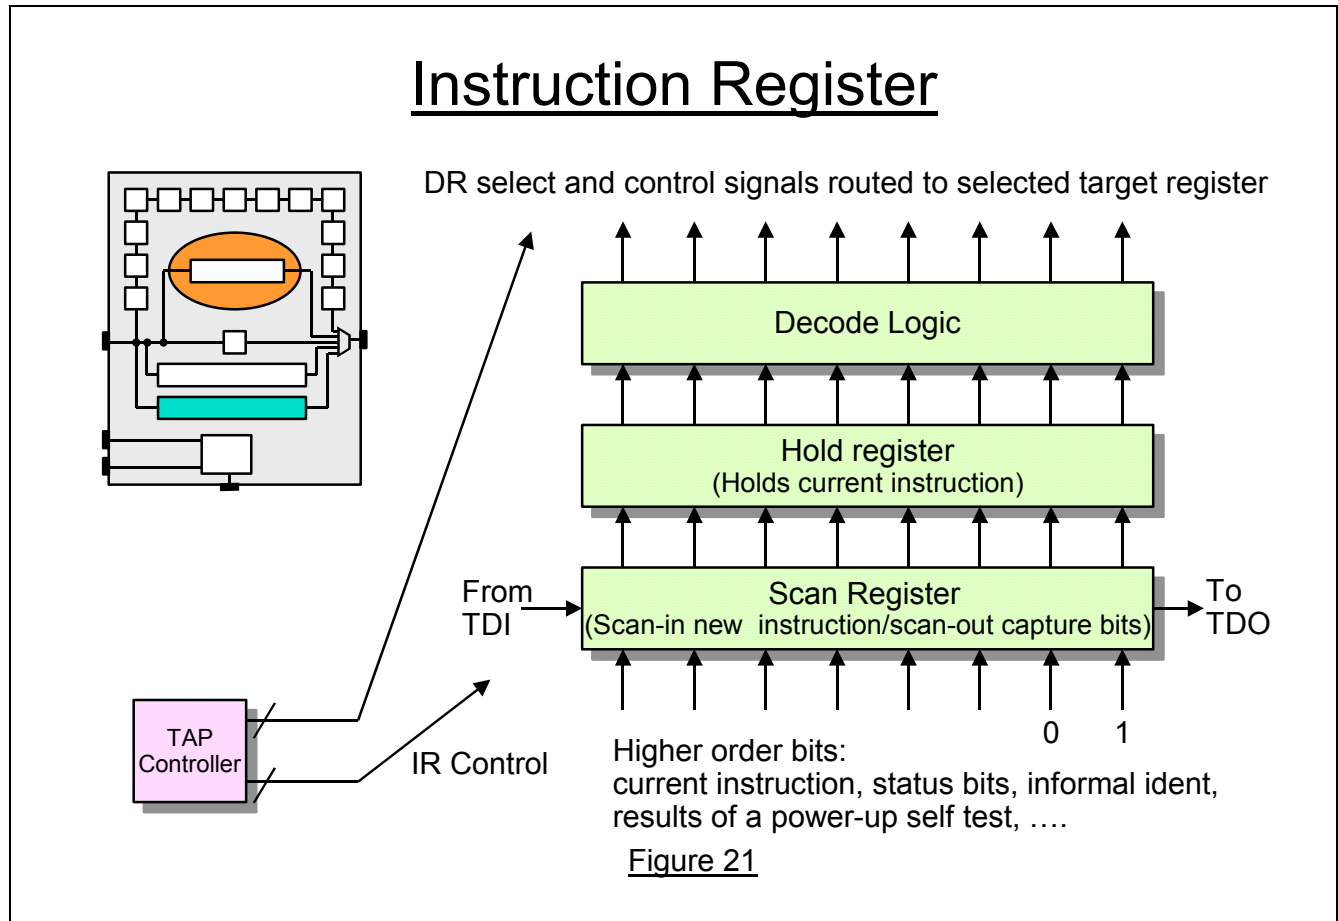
Instruction Register

DR select and control signals routed to selected target register

Decode Logic

Hold register
(Holds current instruction)

From TDI

Scan Register
(Scan-in new instruction/scan-out capture bits)

To TDO

TAP Controller

IR Control

0 1

Higher order bits:
current instruction, status bits, informal ident, results of a power-up self test, ….

Figure 21